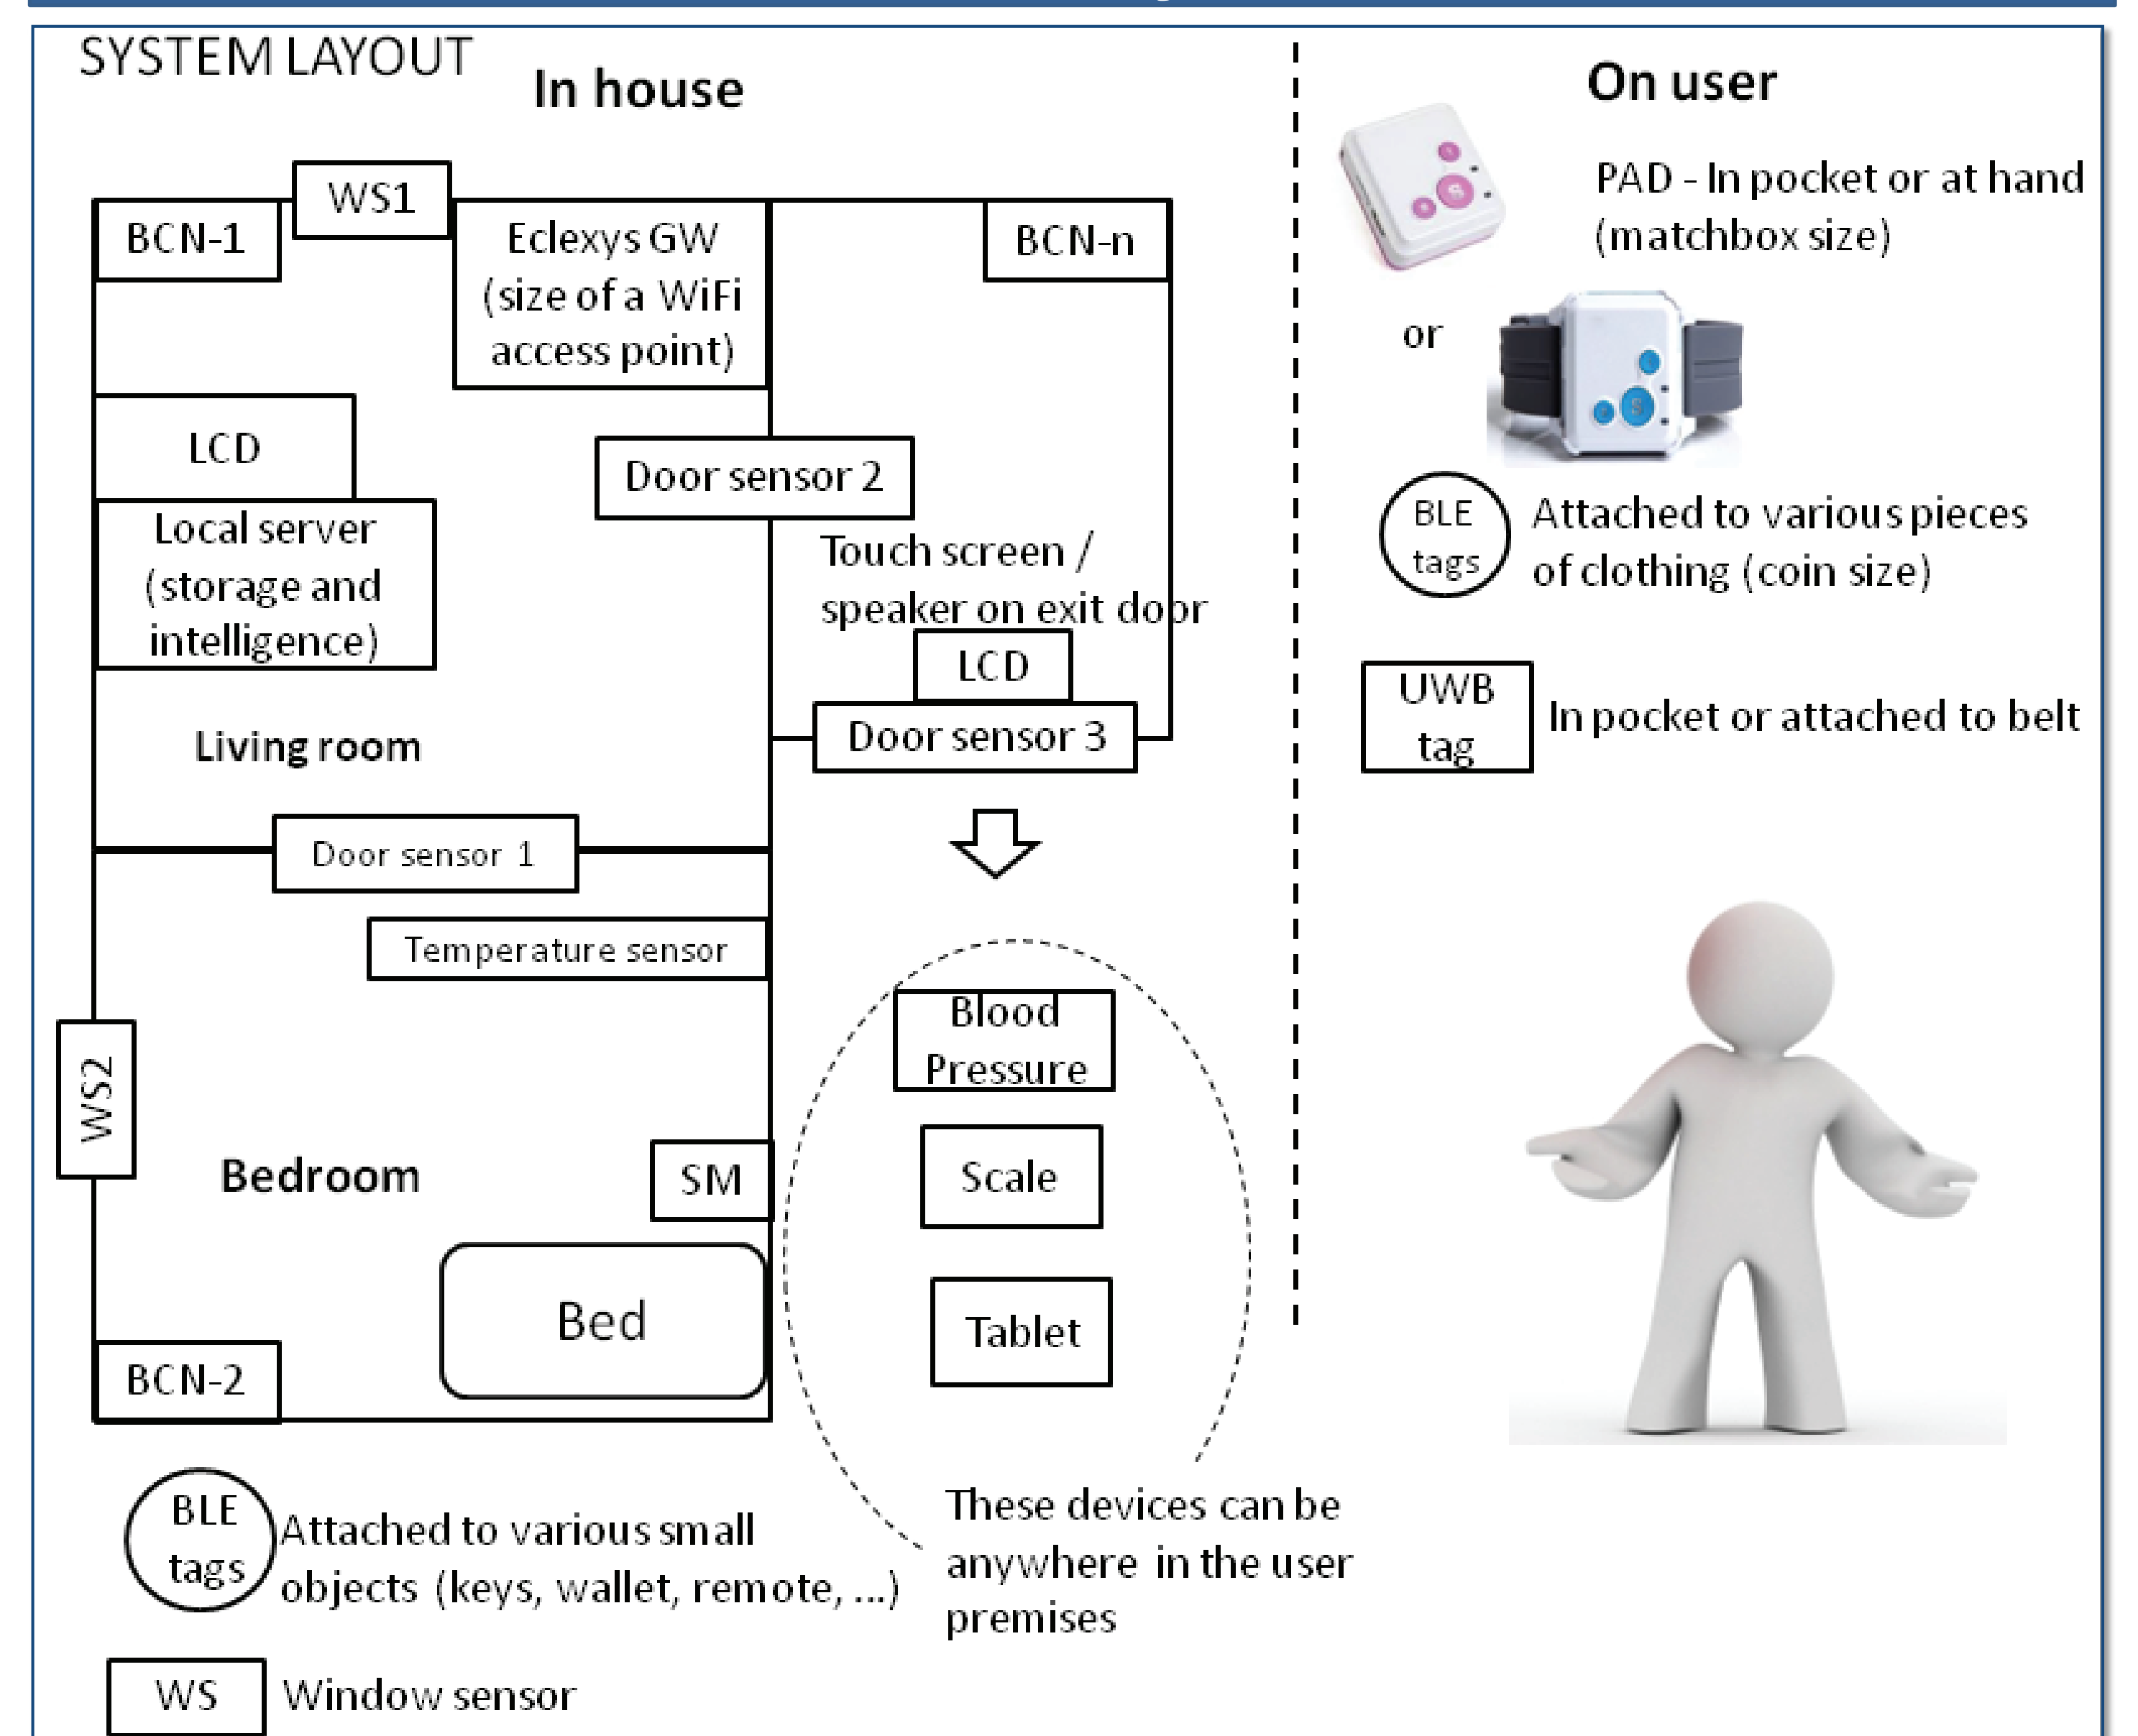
SYSTEM LAYOUT

In house

WS1

BCN-1

Eclexys GW (size of a WiFi access point)

BCN-n

LCD

Door sensor 2

Local server (storage and intelligence)

Touch screen / speaker on exit door

LCD

Door sensor 3

Living room

Door sensor 1

Temperature sensor

Blood Pressure

WS2

Scale

Bedroom

SM

Bed

Tablet

BCN-2

BLE tags

Attached to various small objects (keys, wallet, remote, ...)

These devices can be anywhere in the user premises

WS

Window sensor

On user

PAD - In pocket or at hand (matchbox size)

or

BLE tags

Attached to various pieces of clothing (coin size)

UWB tag

In pocket or attached to belt